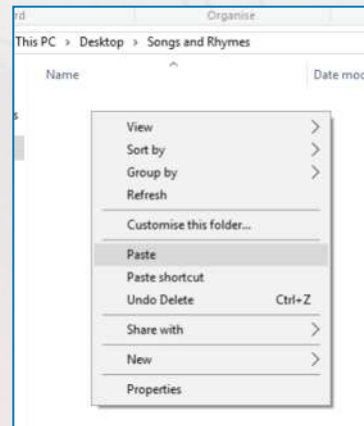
rd

Organise

This PC > Desktop > Songs and Rhymes

Name

Date moc

s

View >
Sort by >
Group by >
Refresh

Customise this folder...

Paste
Paste shortcut
Undo Delete Ctrl+Z

Share with >

New >

Properties